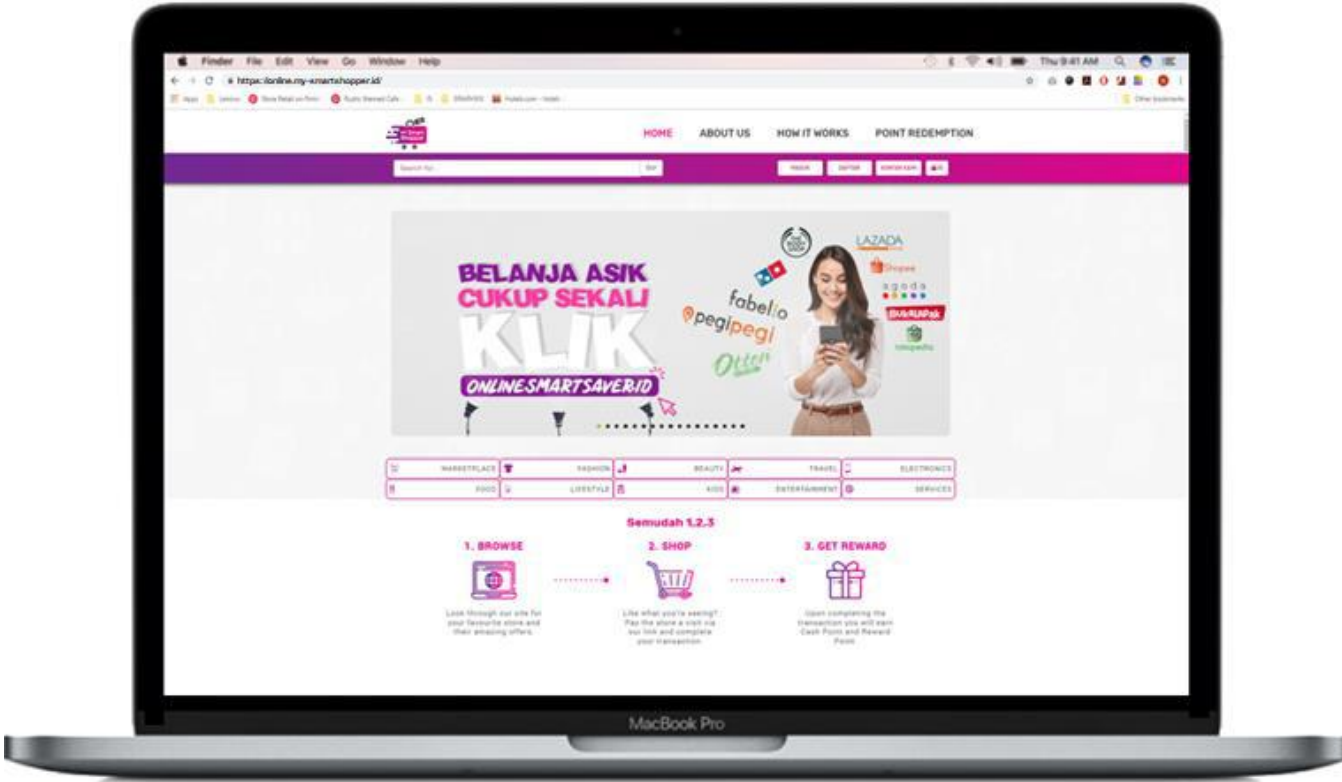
Finder File Edit View Go Window Help Thu 9:41 AM

https://online.my-smartshopper.id/

HOME ABOUT US HOW IT WORKS POINT REDEMPTION

Search for... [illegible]

MASUK DAFTAR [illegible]

BELANJA ASIK CUKUP SEKALI KLIK ONLINESMARTSAVER.ID

LAZADA Shopee agoda fabelio pegipegi Otten BUKALAPAK tokopedia

MARKETPLACE FASHION BEAUTY TRAVEL ELECTRONICS
FOOD LIFESTYLE KIDS ENTERTAINMENT SERVICES

Semudah 1,2,3

1. BROWSE
Look through our site for your favourite store and their amazing offers.

2. SHOP
Like what you're seeing? Pay the store a visit via our link and complete your transaction

3. GET REWARD
Upon completing the transaction you will earn Cash Point and Reward Point

MacBook Pro